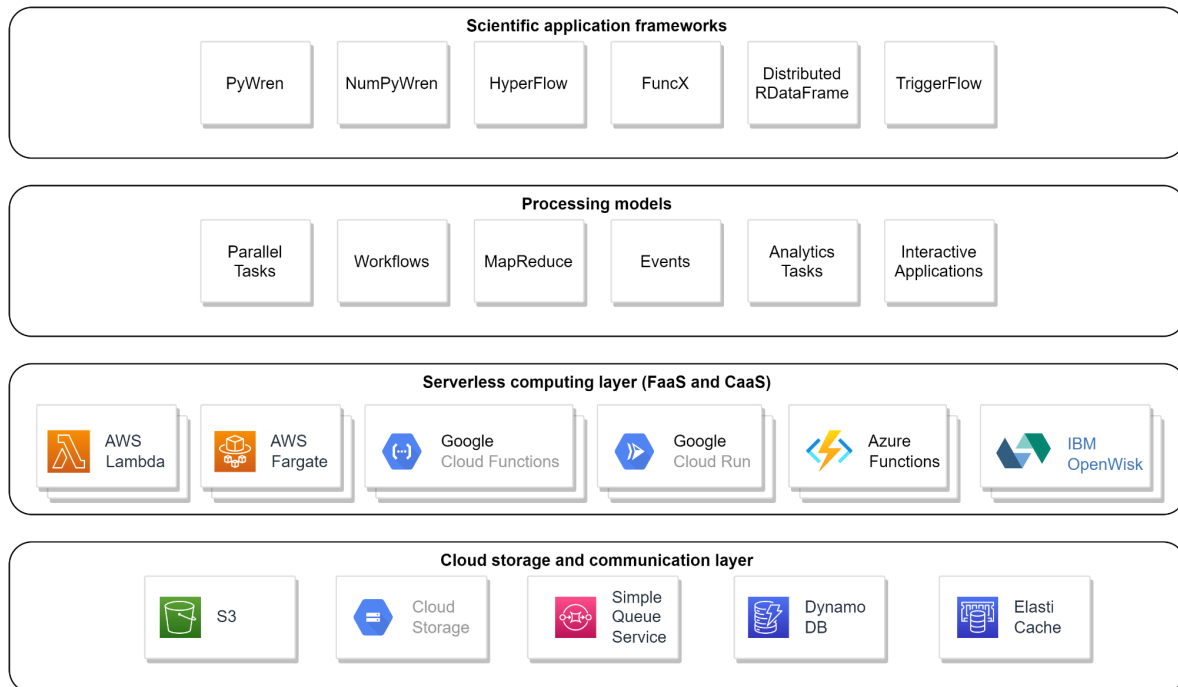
Scientific application frameworks

PyWren

NumPyWren

HyperFlow

FuncX

Distributed RDataFrame

TriggerFlow

Processing models

Parallel Tasks

Workflows

MapReduce

Events

Analytics Tasks

Interactive Applications

Serverless computing layer (FaaS and CaaS)

AWS Lambda

AWS Fargate

Google Cloud Functions

Google Cloud Run

Azure Functions

IBM OpenWisk

Cloud storage and communication layer

S3

Cloud Storage

Simple Queue Service

Dynamo DB

Elasti Cache